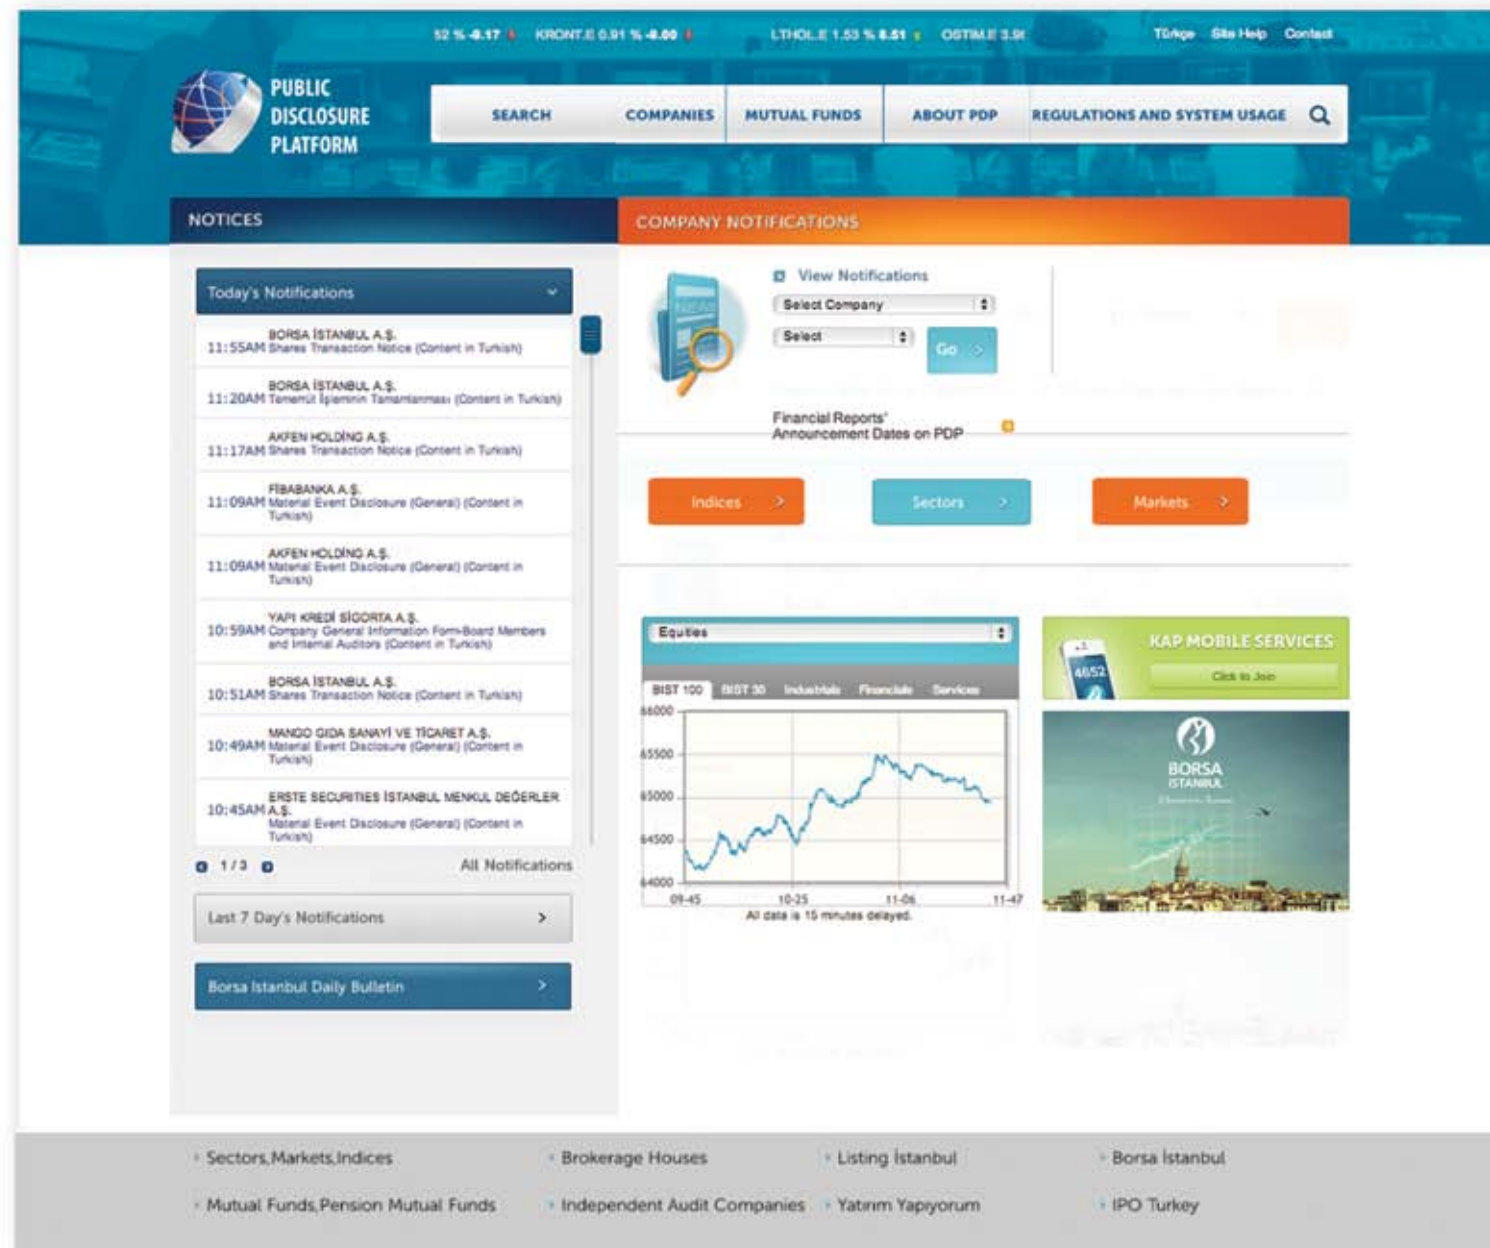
52 % -0.17 KRONT.E 0.91 % -0.00 LTHOL.E 1.53 % 8.51 OSTIM.E 3.9

Türkçe Site Help Contact

PUBLIC DISCLOSURE PLATFORM

SEARCH COMPANIES MUTUAL FUNDS ABOUT PDP REGULATIONS AND SYSTEM USAGE

NOTICES

COMPANY NOTIFICATIONS

Today's Notifications

11:55AM BORSA İSTANBUL A.Ş. Shares Transaction Notice (Content in Turkish)

11:20AM BORSA İSTANBUL A.Ş. Teminat İşleminin Tamamlanması (Content in Turkish)

11:17AM AKFEN HOLDİNG A.Ş. Shares Transaction Notice (Content in Turkish)

11:09AM FİBABANKA A.Ş. Material Event Disclosure (General) (Content in Turkish)

11:09AM AKFEN HOLDİNG A.Ş. Material Event Disclosure (General) (Content in Turkish)

10:59AM YAPI KREDİ SİGORTA A.Ş. Company General Information Form-Board Members and Internal Auditors (Content in Turkish)

10:51AM BORSA İSTANBUL A.Ş. Shares Transaction Notice (Content in Turkish)

10:49AM MANGO GIDA SANAYİ VE TİCARET A.Ş. Material Event Disclosure (General) (Content in Turkish)

10:45AM ERSTE SECURITIES İSTANBUL MENKUL DEĞERLER A.Ş. Material Event Disclosure (General) (Content in Turkish)

1 / 3 All Notifications

Last 7 Day's Notifications

Borsa Istanbul Daily Bulletin

View Notifications

Select Company

Select

Go

Financial Reports' Announcement Dates on PDP

Indices Sectors Markets

Equities

BIST 100 BIST 30 Industrials Financials Services

66000 65500 65000 64500 64000

09:45 10:25 11:06 11:47

All data is 15 minutes delayed.

KAP MOBILE SERVICES

Click to Join

BORSA İSTANBUL

Sectors,Markets,Indices
Brokerage Houses
Listing İstanbul
Borsa İstanbul
Mutual Funds,Pension Mutual Funds
Independent Audit Companies
Yatırım Yapıyorum
IPO Turkey